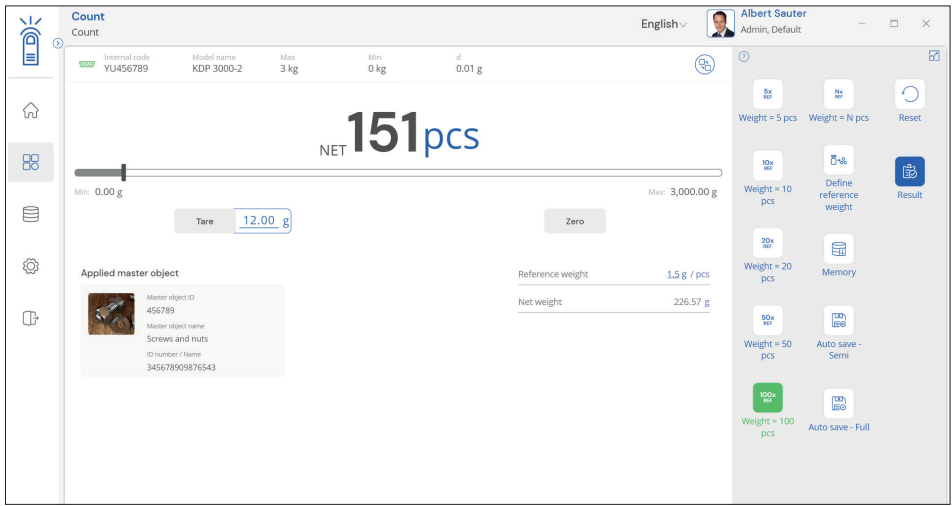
Count
Count

English

Albert Sauter
Admin, Default

Internal code
YU456789

Model name
KDP 3000-2

Max
3 kg

Min
0 kg

d
0.01 g

NET 151 pcs

Min: 0.00 g

Max: 3,000.00 g

Tare 12.00 g

Zero

Applied master object

Master object ID
456789
Master object name
Screws and nuts
ID number / Name
345678909876543

| Reference weight | 1.5 g / pcs |
|---|---|
| Net weight | 226.57 g |

5x REF
Weight = 5 pcs

Nx REF
Weight = N pcs

Reset

10x REF
Weight = 10 pcs

Define reference weight

Result

20x REF
Weight = 20 pcs

Memory

50x REF
Weight = 50 pcs

Auto save - Semi

100x REF
Weight = 100 pcs

Auto save - Full